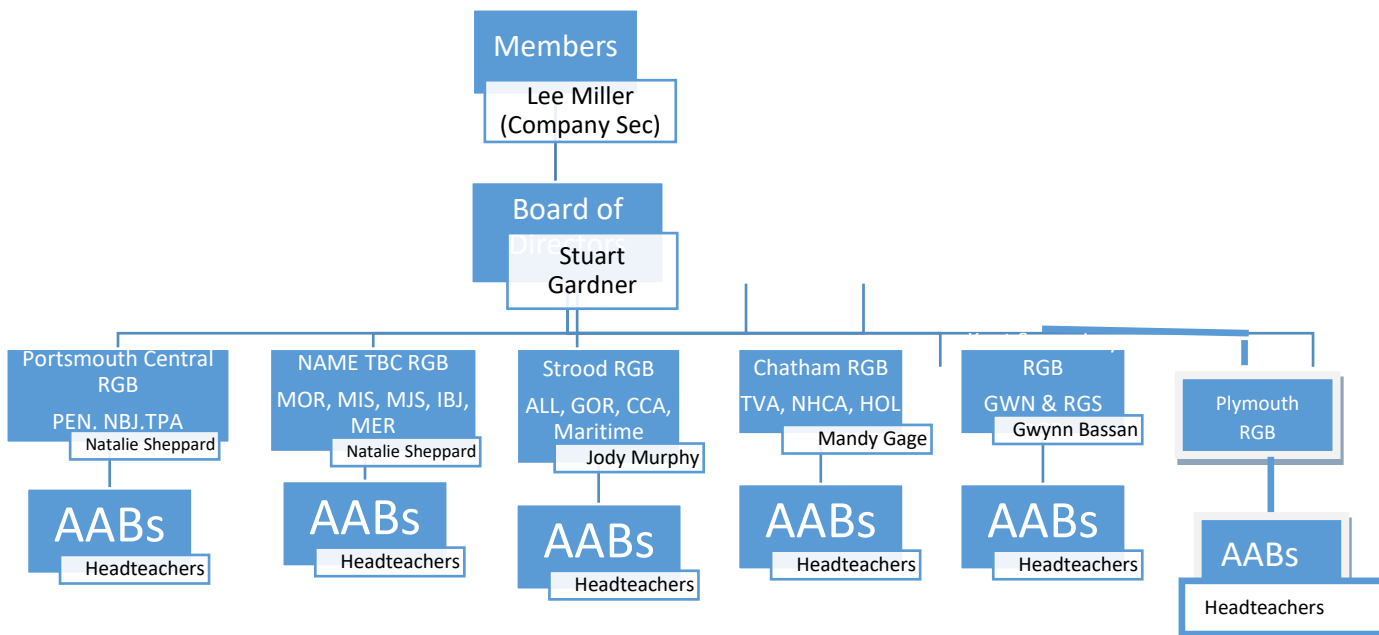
Members

Lee Miller (Company Sec)

Board of Dire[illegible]

Stuart Gardner

Portsmouth Central RGB

PEN. NBJ.TPA

Natalie Sheppard

AABs

Headteachers

NAME TBC RGB

MOR, MIS, MJS, IBJ, MER

Natalie Sheppard

AABs

Headteachers

Strood RGB

ALL, GOR, CCA, Maritime

Jody Murphy

AABs

Headteachers

Chatham RGB

TVA, NHCA, HOL

Mandy Gage

AABs

Headteachers

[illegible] RGB

GWN & RGS

Gwynn Bassan

AABs

Headteachers

Plymouth RGB

AABs

Headteachers